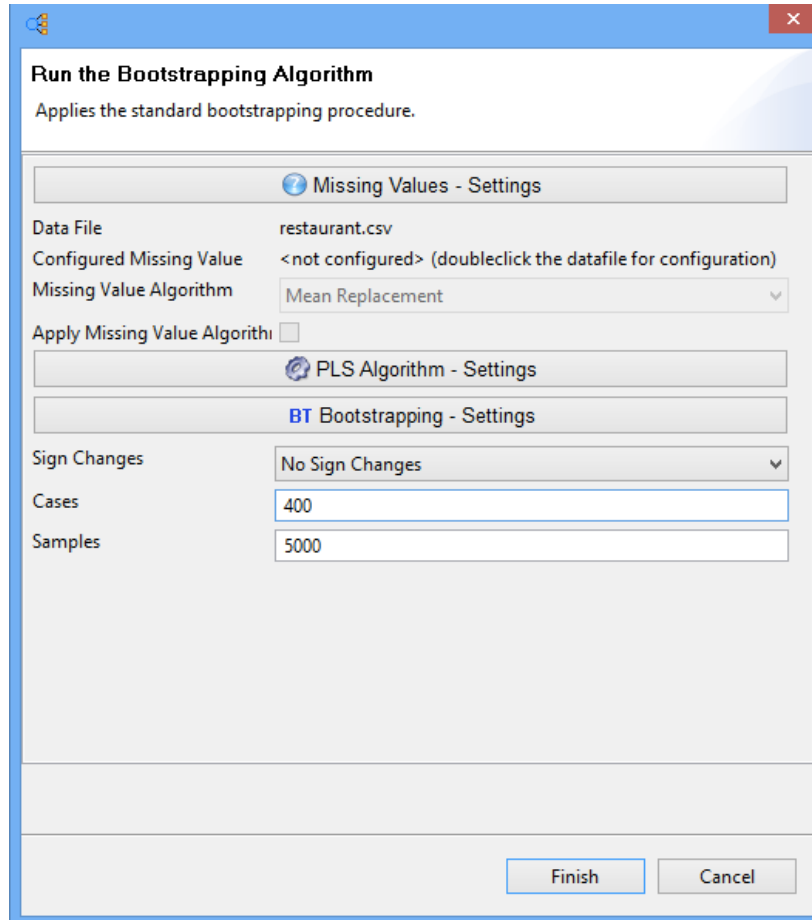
Run the Bootstrapping Algorithm

Applies the standard bootstrapping procedure.

Missing Values - Settings

Data File restaurant.csv

Configured Missing Value <not configured> (doubleclick the datafile for configuration)

Missing Value Algorithm Mean Replacement

Apply Missing Value Algorithı

PLS Algorithm - Settings

BT Bootstrapping - Settings

Sign Changes No Sign Changes

Cases 400

Samples 5000

Finish

Cancel